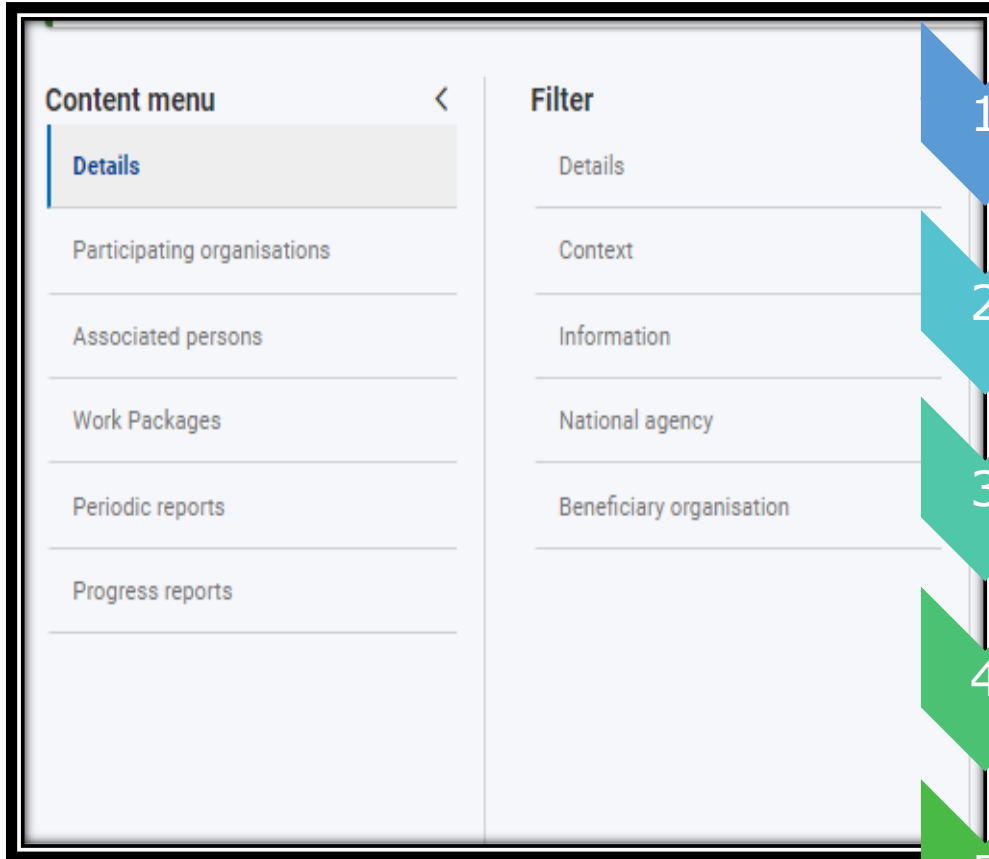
Content menu

Details

Participating organisations

Associated persons

Work Packages

Periodic reports

Progress reports

Filter

Details

Context

Information

National agency

Beneficiary organisation

1

2

3

4